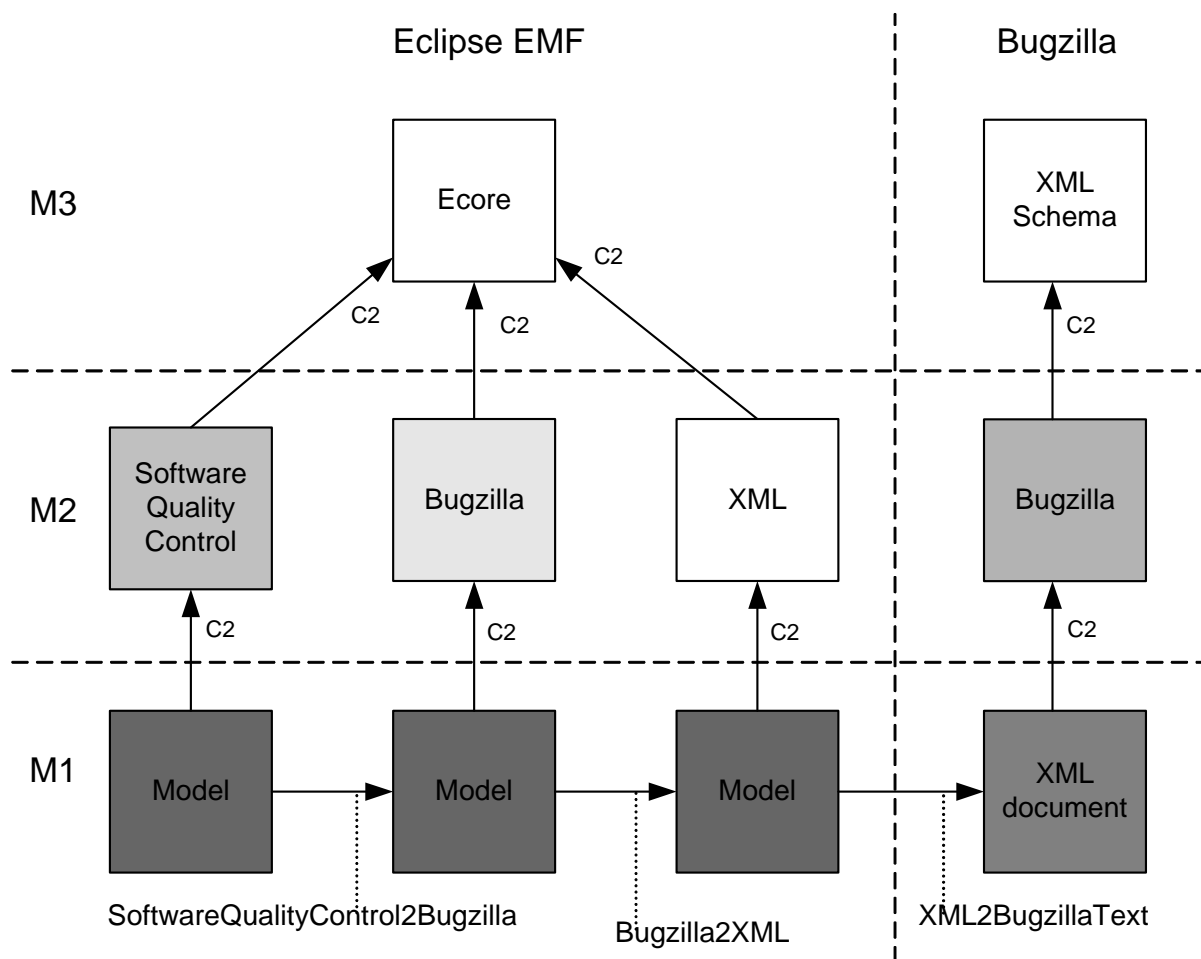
Eclipse EMF

Bugzilla

M3

Ecore

XML Schema

C2

C2

C2

C2

M2

Software Quality Control

Bugzilla

XML

Bugzilla

C2

C2

C2

C2

M1

Model

Model

Model

XML document

SoftwareQualityControl2Bugzilla

Bugzilla2XML

XML2BugzillaText